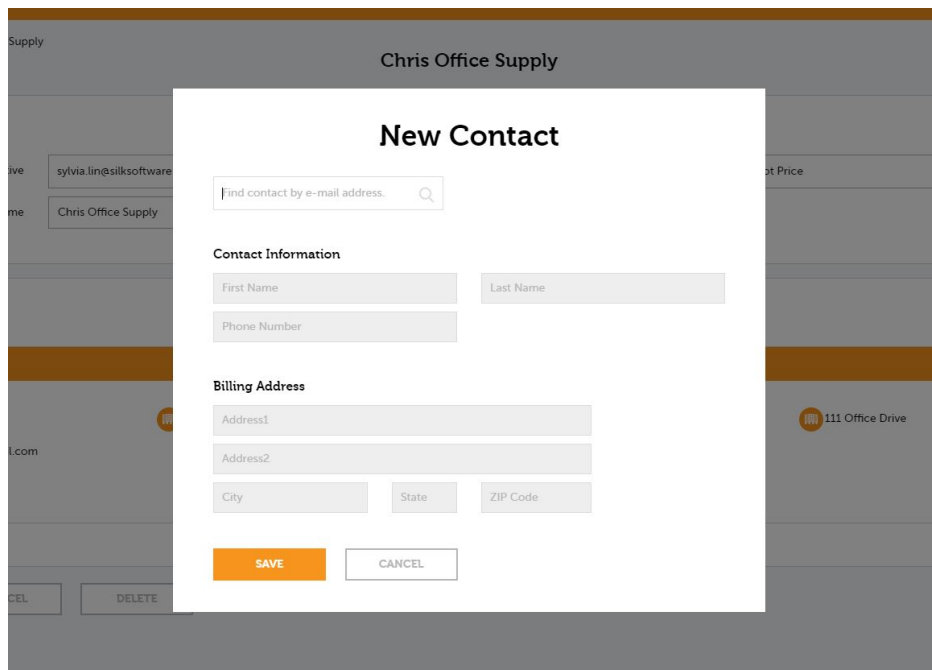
Supply

Chris Office Supply

ive sylvia.lin@silksoftware

me Chris Office Supply

ot Price

l.com

111 Office Drive

CEL DELETE

New Contact

Find contact by e-mail address.

Contact Information

First Name

Last Name

Phone Number

Billing Address

Address1

Address2

City

State

ZIP Code

SAVE

CANCEL